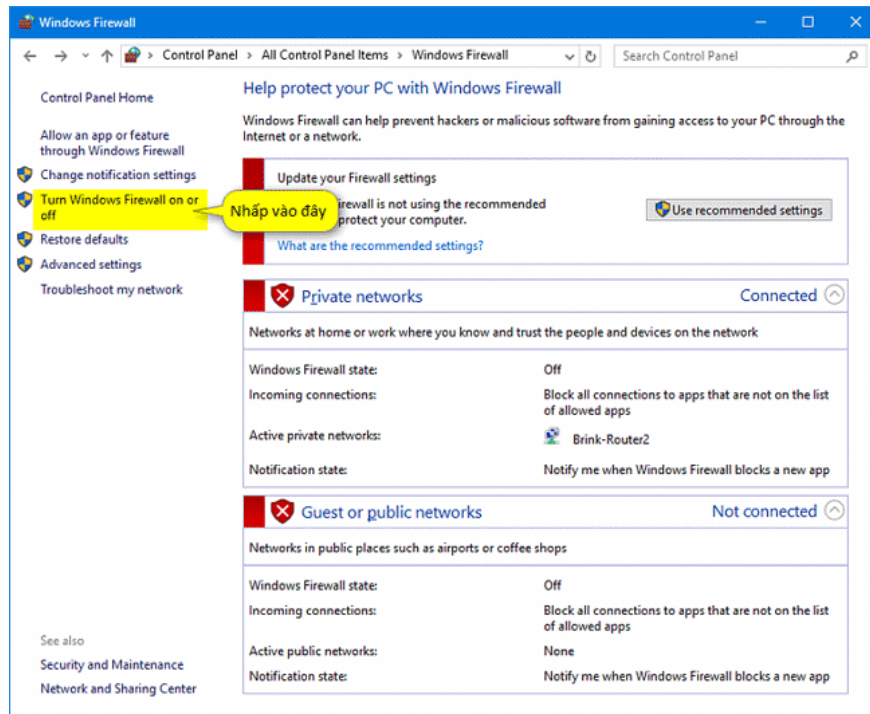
Windows Firewall

Control Panel > All Control Panel Items > Windows Firewall

Search Control Panel

Control Panel Home

Allow an app or feature through Windows Firewall

Change notification settings

Turn Windows Firewall on or off

Nhấp vào đây

Restore defaults

Advanced settings

Troubleshoot my network

See also

Security and Maintenance

Network and Sharing Center

Help protect your PC with Windows Firewall

Windows Firewall can help prevent hackers or malicious software from gaining access to your PC through the Internet or a network.

Update your Firewall settings

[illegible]irewall is not using the recommended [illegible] protect your computer.

Use recommended settings

What are the recommended settings?

Private networks

Connected

Networks at home or work where you know and trust the people and devices on the network

| | |
|---|---|
| Windows Firewall state: | Off |
| Incoming connections: | Block all connections to apps that are not on the list of allowed apps |
| Active private networks: | Brink-Router2 |
| Notification state: | Notify me when Windows Firewall blocks a new app |

Guest or public networks

Not connected

Networks in public places such as airports or coffee shops

| | |
|---|---|
| Windows Firewall state: | Off |
| Incoming connections: | Block all connections to apps that are not on the list of allowed apps |
| Active public networks: | None |
| Notification state: | Notify me when Windows Firewall blocks a new app |